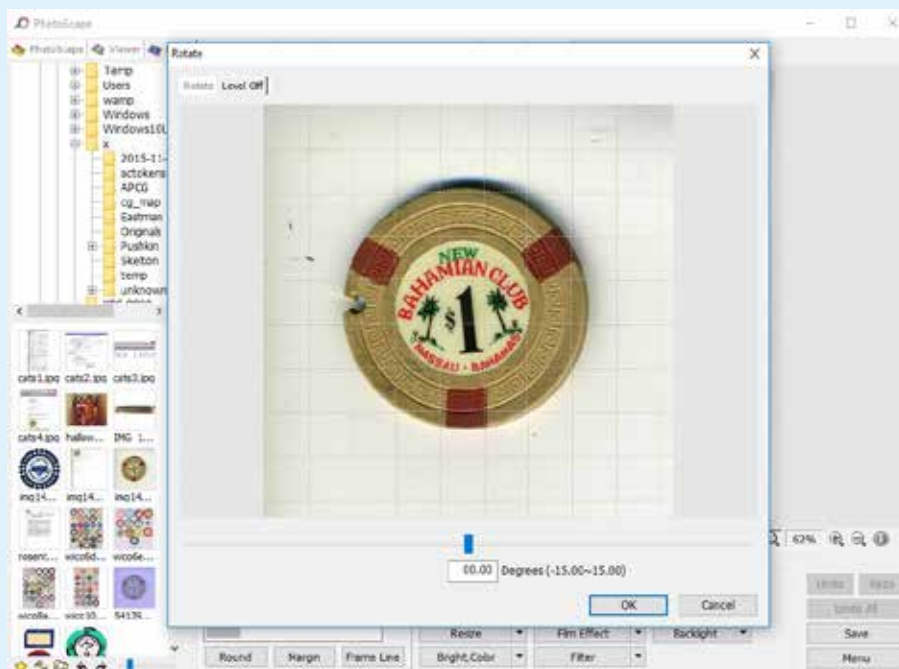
PhotoScape

PhotoScape Viewer

Temp
Users
wamp
Windows
Windows10U
x
2015-11-
actokens
APCG
cg_map
Eastman
Originals
Pushkin
Skelton
temp
unknown

cats1.jpg cats2.jpg cats3.jpg
cats4.jpg hallow... IMG 1...
img14... img14... img14...
rosent... wico6d... wico6e...
wico8a... wico10... 54139...

Rotate

Rotate Level Off

NEW
BAHAMIAN CLUB
$1
NASSAU - BAHAMAS

00.00 Degrees (-15.00~15.00)

OK Cancel

62%

Undo Redo
Undo All
Save
Menu

Resize Film Effect Backlight
Round Margin Frame Line Bright,Color Filter